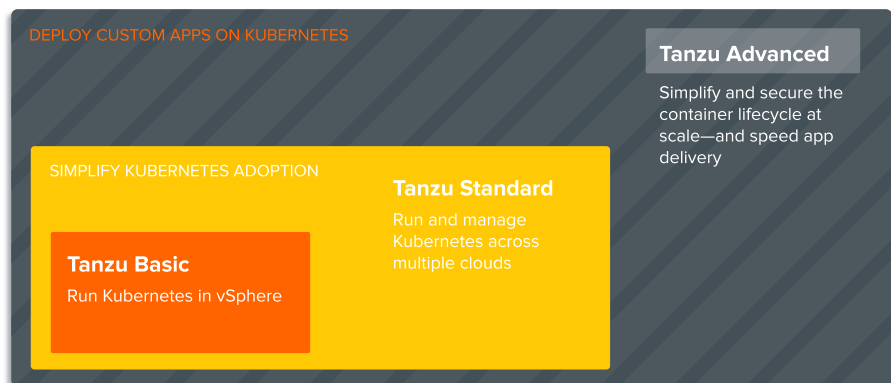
DEPLOY CUSTOM APPS ON KUBERNETES

Tanzu Advanced

Simplify and secure the container lifecycle at scale—and speed app delivery

SIMPLIFY KUBERNETES ADOPTION

Tanzu Standard

Run and manage Kubernetes across multiple clouds

Tanzu Basic

Run Kubernetes in vSphere